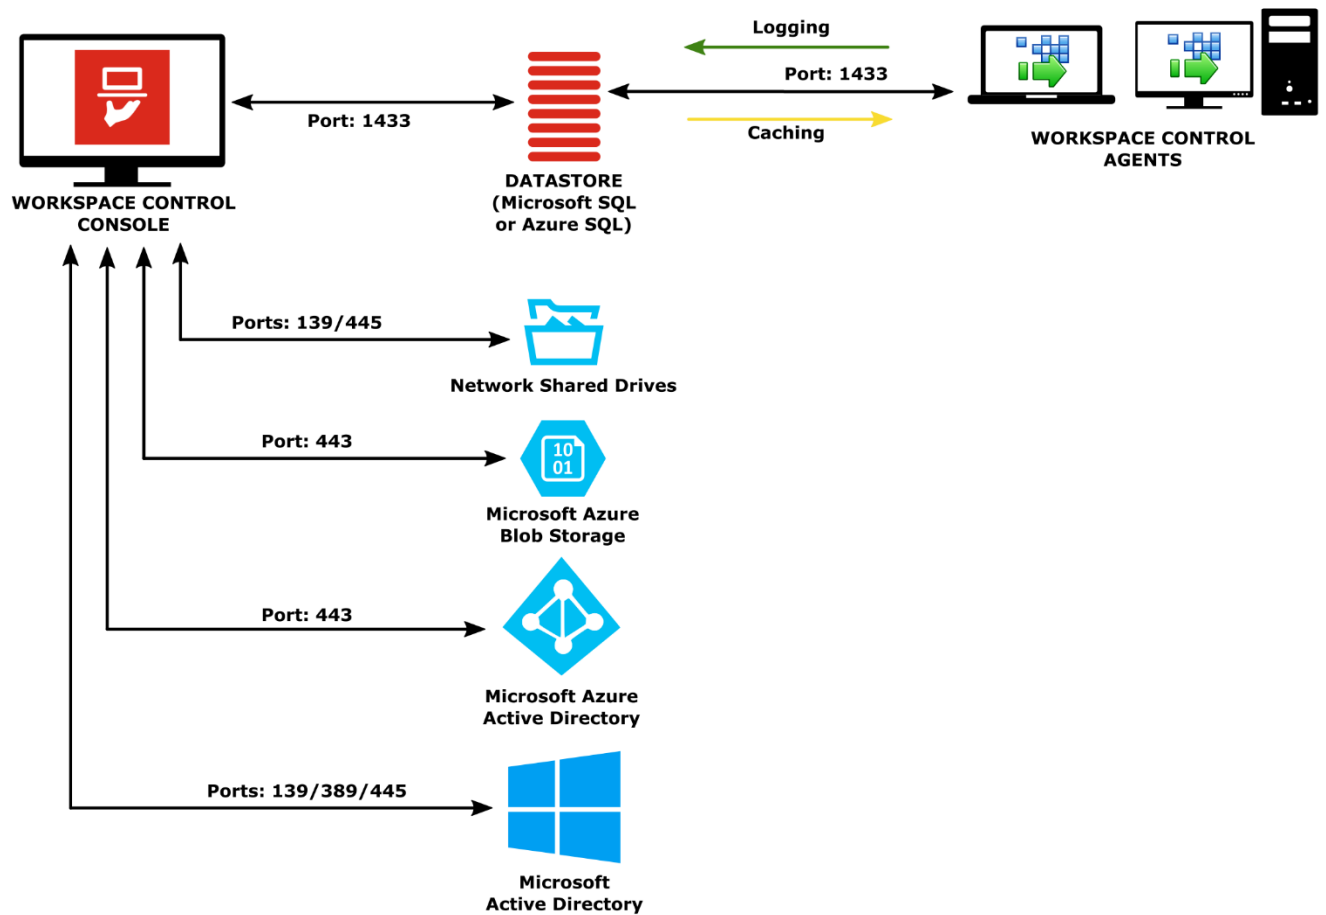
WORKSPACE CONTROL CONSOLE

Port: 1433

DATASTORE (Microsoft SQL or Azure SQL)

Logging

Port: 1433

Caching

WORKSPACE CONTROL AGENTS

Ports: 139/445

Network Shared Drives

Port: 443

10
01

Microsoft Azure Blob Storage

Port: 443

Microsoft Azure Active Directory

Ports: 139/389/445

Microsoft Active Directory